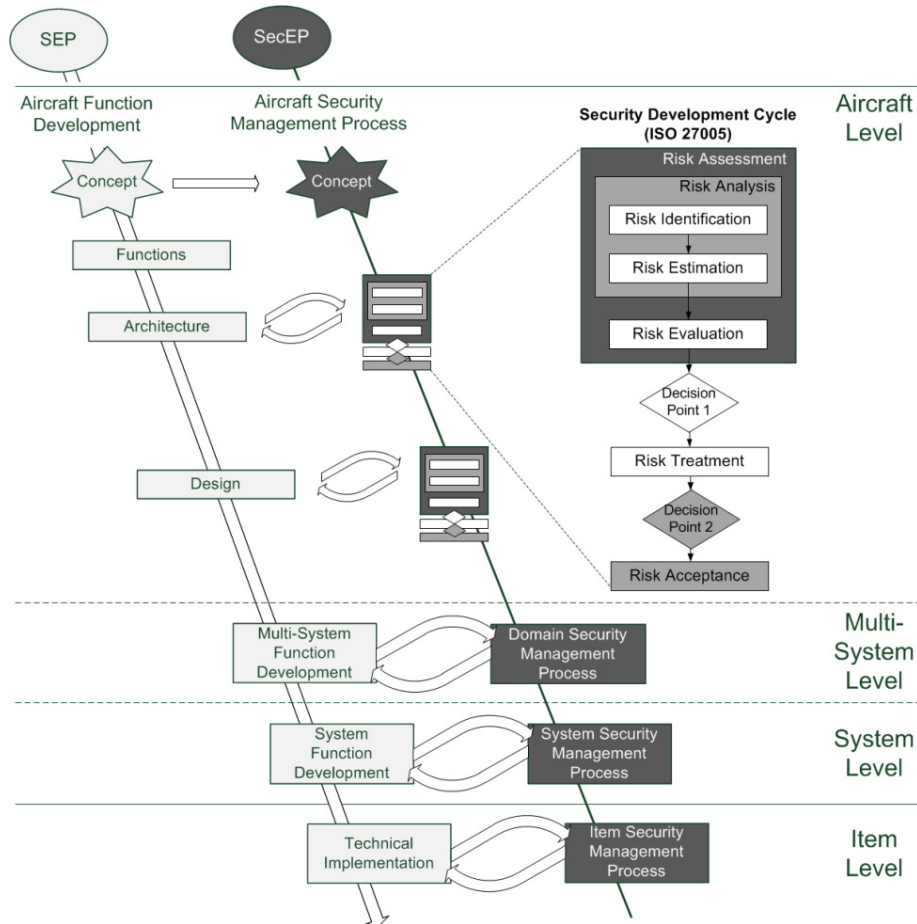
SEP

SecEP

Aircraft Function Development

Aircraft Security Management Process

Security Development Cycle (ISO 27005)

Aircraft Level

Concept

Concept

Risk Assessment

Risk Analysis

Risk Identification

Risk Estimation

Functions

Architecture

Risk Evaluation

Decision Point 1

Design

Risk Treatment

Decision Point 2

Risk Acceptance

Multi-System Function Development

Domain Security Management Process

Multi-System Level

System Function Development

System Security Management Process

System Level

Technical Implementation

Item Security Management Process

Item Level